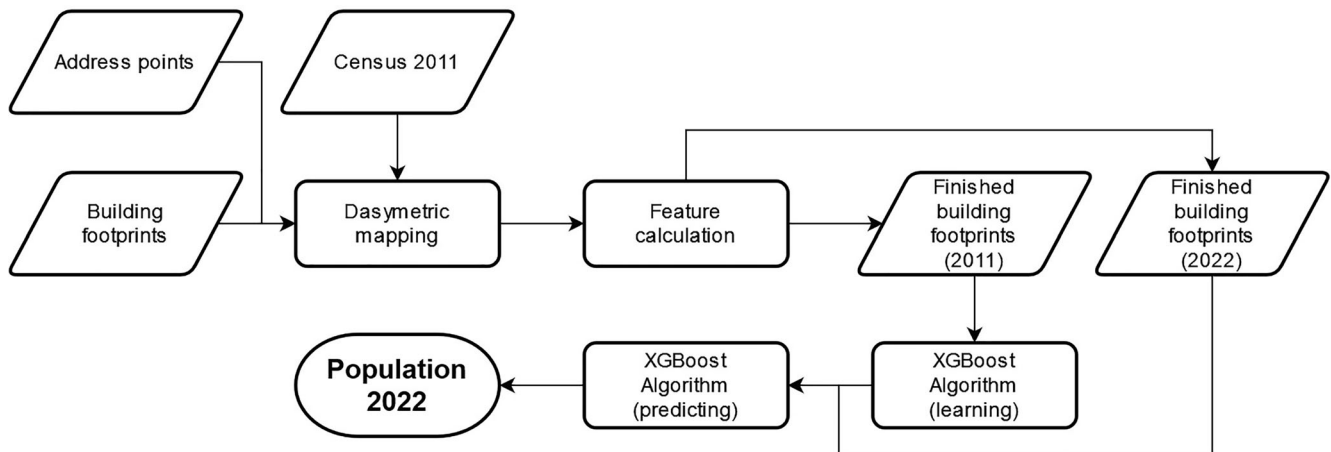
Address points

Census 2011

Building footprints

Dasymetric mapping

Feature calculation

Finished building footprints (2011)

Finished building footprints (2022)

Population 2022

XGBoost Algorithm (predicting)

XGBoost Algorithm (learning)